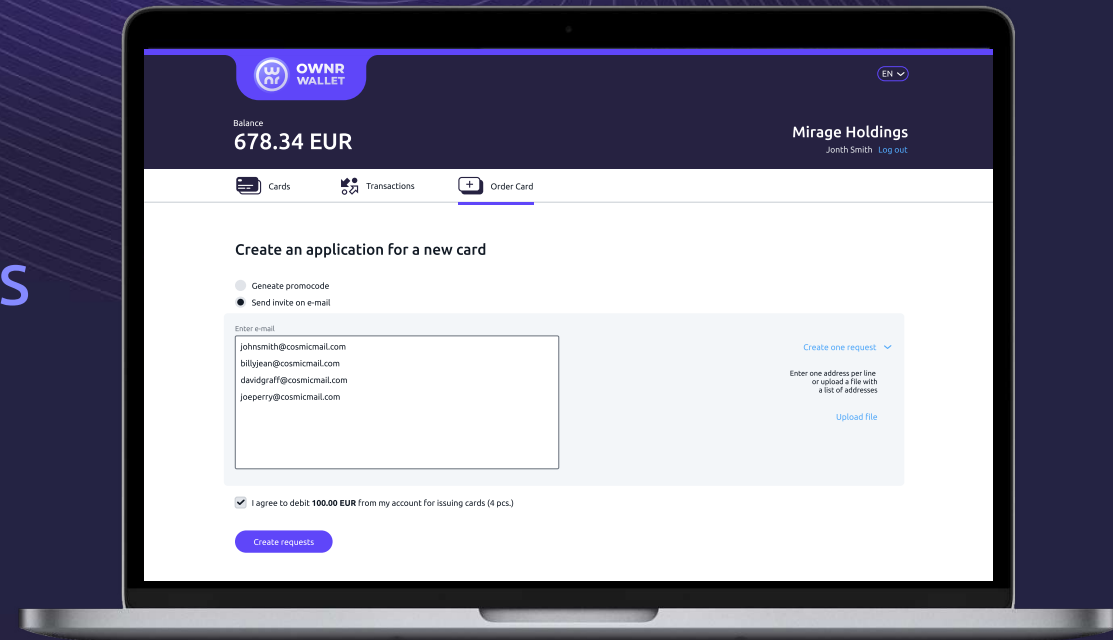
S

OWNR WALLET

EN

Balance
678.34 EUR

Mirage Holdings
Jonth Smith Log out

Cards
Transactions
Order Card

Create an application for a new card

Geneate promocode
Send invite on e-mail

Enter e-mail
johnsmith@cosmicmail.com
billyjean@cosmicmail.com
davidgraff@cosmicmail.com
joeperry@cosmicmail.com

Create one request

Enter one address per line or upload a file with a list of addresses

Upload file

I agree to debit **100.00 EUR** from my account for issuing cards (4 pcs.)

Create requests